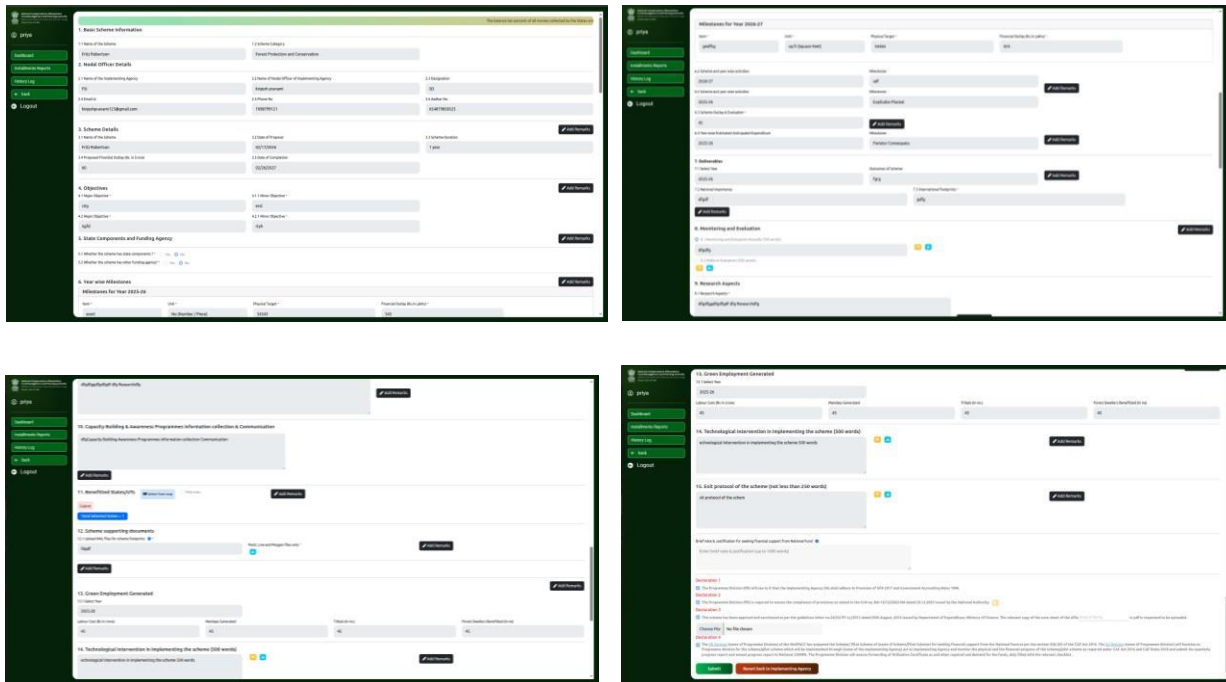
priya

Dashboard
Installments Reports
History Log
Back
Logout

1. Basic Scheme Information

2. Nodal Officer Details

3. Scheme Details

Add Remarks

4. Objectives

5. State Components and Funding Agency

6. Year wise Milestones

Milestones for Year 2025-26

Milestones for Year 2026-27

7. Deliverables

8. Monitoring and Evaluation

9. Research Aspects

10. Capacity Building & Awareness Programmes information collection & Communication

11. Beneficiary States/UTs

12. Scheme supporting documents

13. Green Employment Generated

14. Technological intervention in implementing the scheme (500 words)

15. Exit protocol of the scheme (not less than 250 words)

Declaration 1

Declaration 2

Declaration 3

Declaration 4

Choose File No file chosen

Submit

Revert back to Implementing Agency